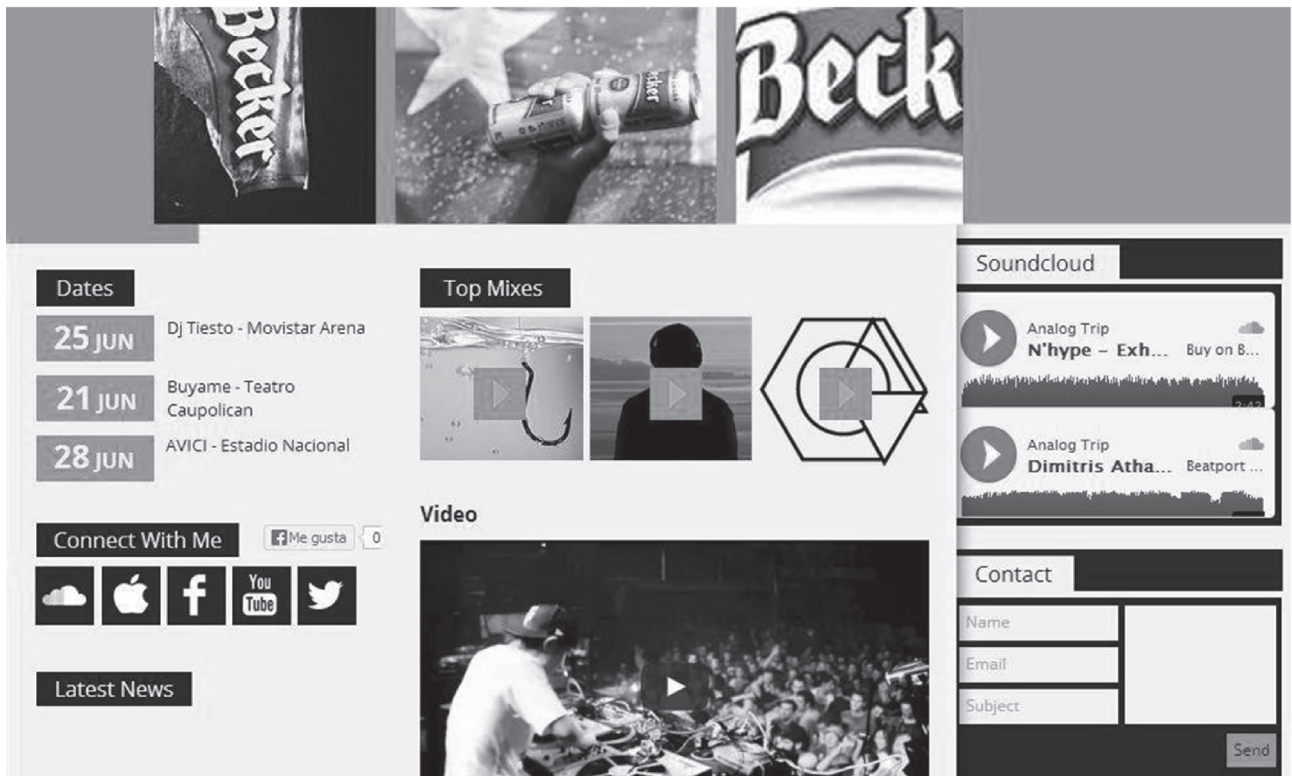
Becker

Beck

Dates

25 JUN Dj Tiesto - Movistar Arena

21 JUN Buyame - Teatro Caupolican

28 JUN AVICI - Estadio Nacional

Connect With Me

Me gusta 0

You Tube

Latest News

Top Mixes

Video

Soundcloud

Analog Trip
N'hype – Exh... Buy on B...

Analog Trip
Dimitris Atha... Beatport ...

Contact

Name

Email

Subject

Send